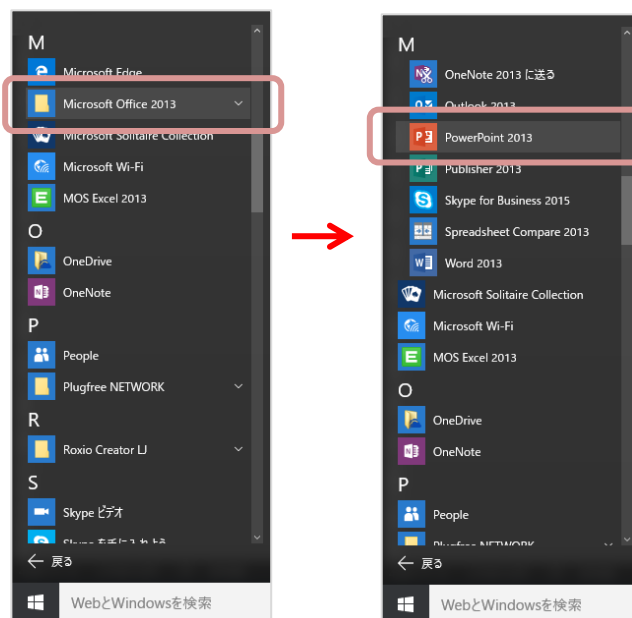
M
Microsoft Edge
Microsoft Office 2013
Microsoft Solitaire Collection
Microsoft Wi-Fi
MOS Excel 2013
O
OneDrive
OneNote
P
People
Plugfree NETWORK
R
Roxio Creator LJ
S
Skype ビデオ
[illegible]
← 戻る
WebとWindowsを検索

M
OneNote 2013 に送る
Outlook 2013
PowerPoint 2013
Publisher 2013
Skype for Business 2015
Spreadsheet Compare 2013
Word 2013
Microsoft Solitaire Collection
Microsoft Wi-Fi
MOS Excel 2013
O
OneDrive
OneNote
P
People
Plugfree NETWORK
← 戻る
WebとWindowsを検索